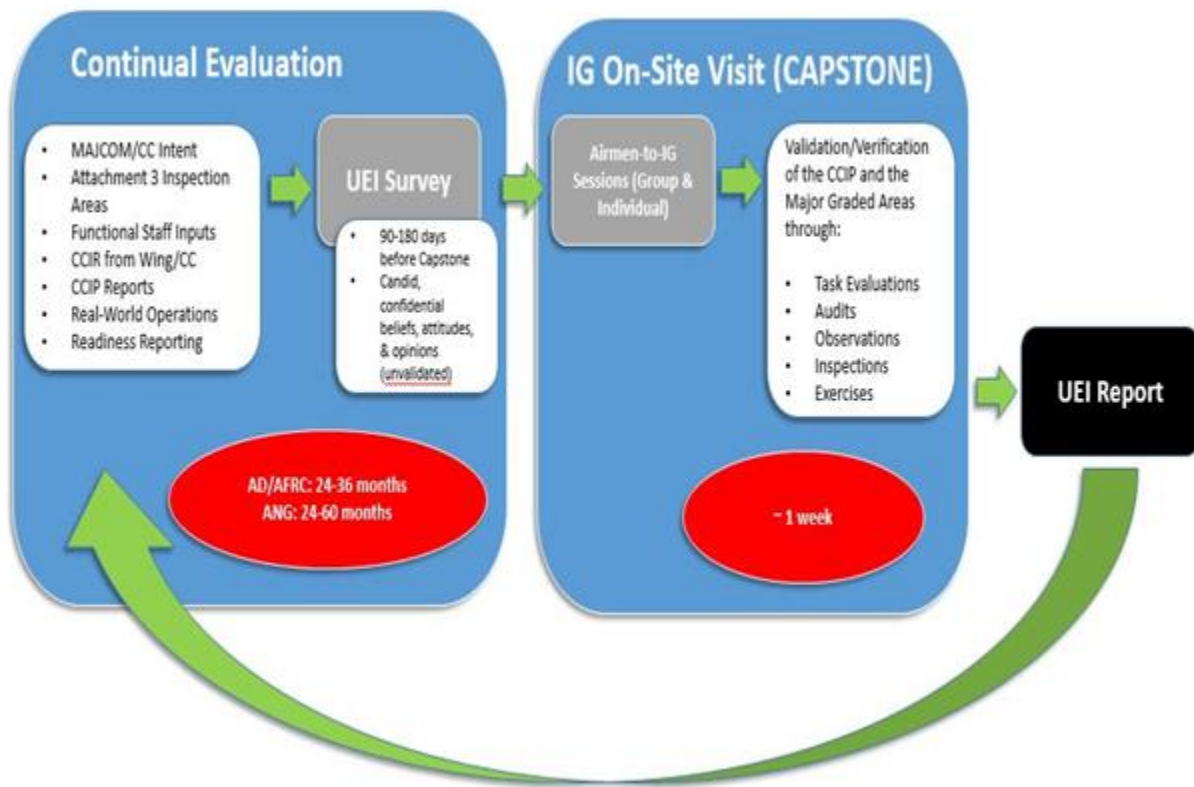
Continual Evaluation

- MAJCOM/CC Intent
- Attachment 3 Inspection Areas
- Functional Staff Inputs
- CCIR from Wing/CC
- CCIP Reports
- Real-World Operations
- Readiness Reporting

UEI Survey

- 90-180 days before Capstone
- Candid, confidential beliefs, attitudes, & opinions (unvalidated)

AD/AFRC: 24-36 months
ANG: 24-60 months

IG On-Site Visit (CAPSTONE)

Airmen-to-IG Sessions (Group & Individual)

Validation/Verification of the CCIP and the Major Graded Areas through:

- Task Evaluations
- Audits
- Observations
- Inspections
- Exercises

~ 1 week

UEI Report